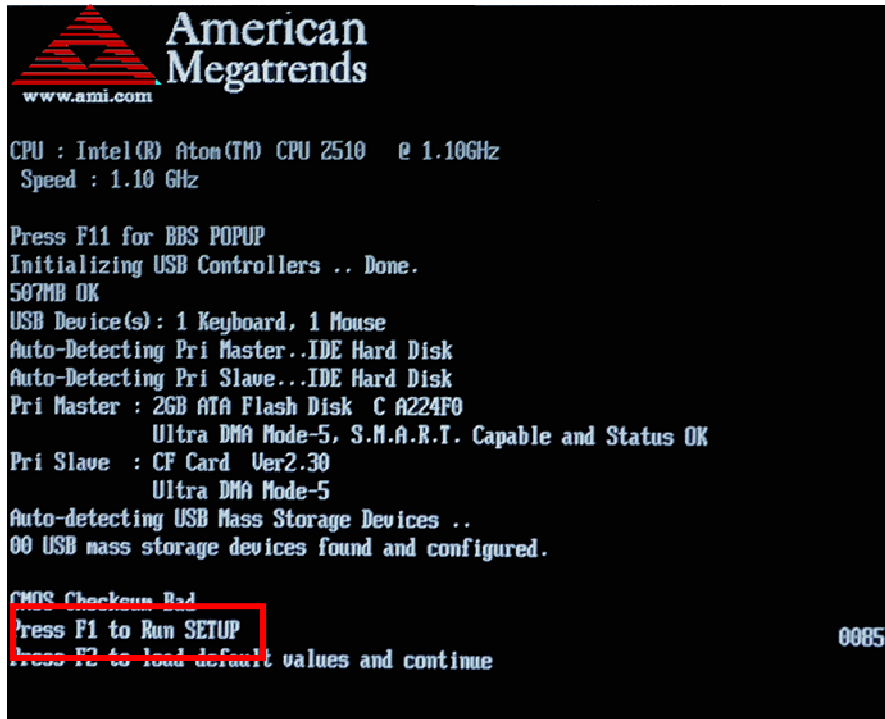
American
Megatrends
www.ami.com

CPU : Intel(R) Atom(TM) CPU 2510 @ 1.10GHz
Speed : 1.10 GHz

Press F11 for BBS POPUP
Initializing USB Controllers .. Done.
507MB OK
USB Device(s): 1 Keyboard, 1 Mouse
Auto-Detecting Pri Master..IDE Hard Disk
Auto-Detecting Pri Slave...IDE Hard Disk
Pri Master : 2GB ATA Flash Disk C A224F0
Ultra DMA Mode-5, S.M.A.R.T. Capable and Status OK
Pri Slave : CF Card Ver2.30
Ultra DMA Mode-5
Auto-detecting USB Mass Storage Devices ..
00 USB mass storage devices found and configured.

CMOS Checksum Bad
Press F1 to Run SETUP
Press F2 to load default values and continue
0085